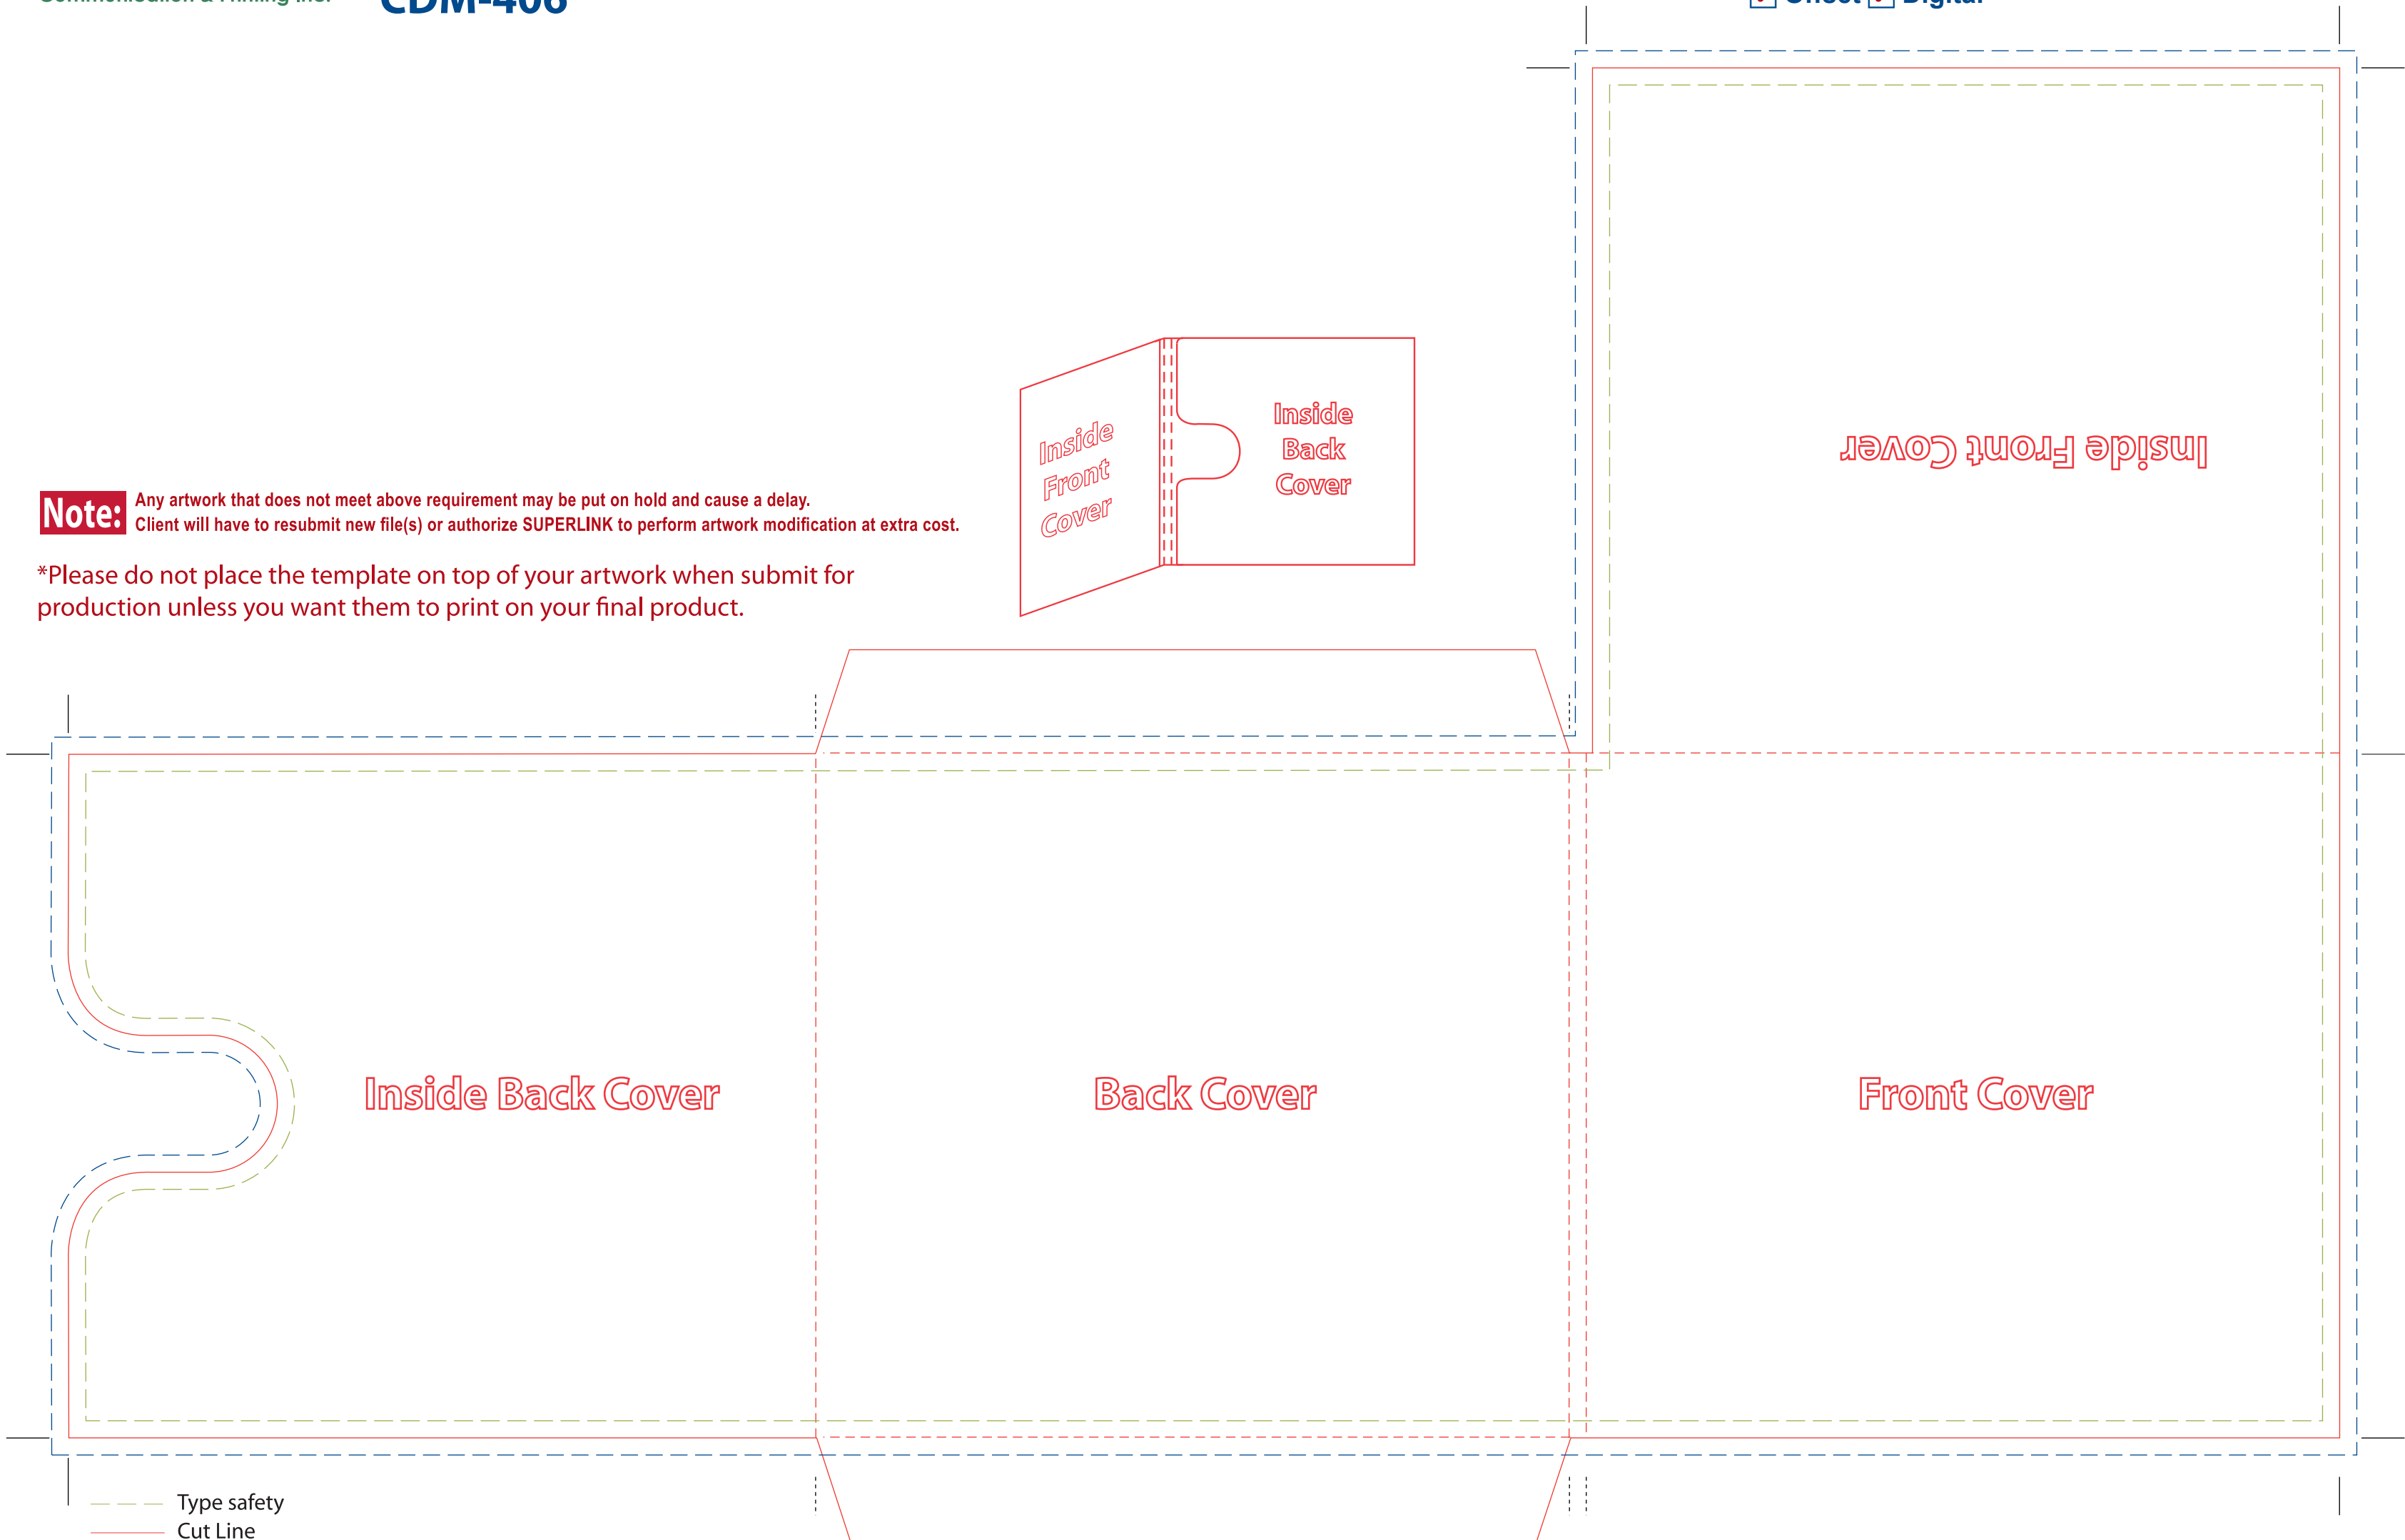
Communication & Printing Inc.

CDM-406

Offset Digital

Inside Front Cover

Inside Front Cover

Inside Back Cover

Note: Any artwork that does not meet above requirement may be put on hold and cause a delay.
Client will have to resubmit new file(s) or authorize SUPERLINK to perform artwork modification at extra cost.

*Please do not place the template on top of your artwork when submit for production unless you want them to print on your final product.

Inside Back Cover

Back Cover

Front Cover

Type safety
Cut Line